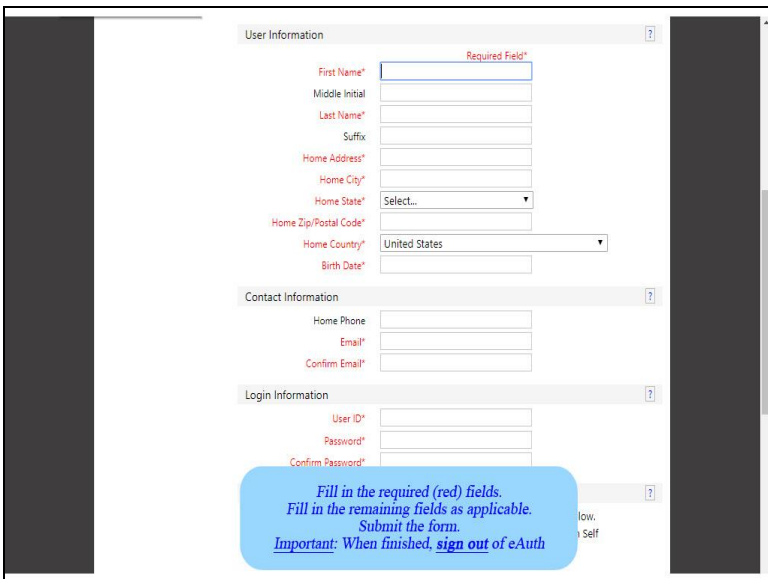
User Information ?

Required Field*

First Name*

Middle Initial

Last Name*

Suffix

Home Address*

Home City*

Home State* Select...

Home Zip/Postal Code*

Home Country* United States

Birth Date*

Contact Information ?

Home Phone

Email*

Confirm Email*

Login Information ?

User ID*

Password*

Confirm Password*

?

low.

n Self

Fill in the required (red) fields.
Fill in the remaining fields as applicable.
Submit the form.
Important: When finished, sign out of eAuth